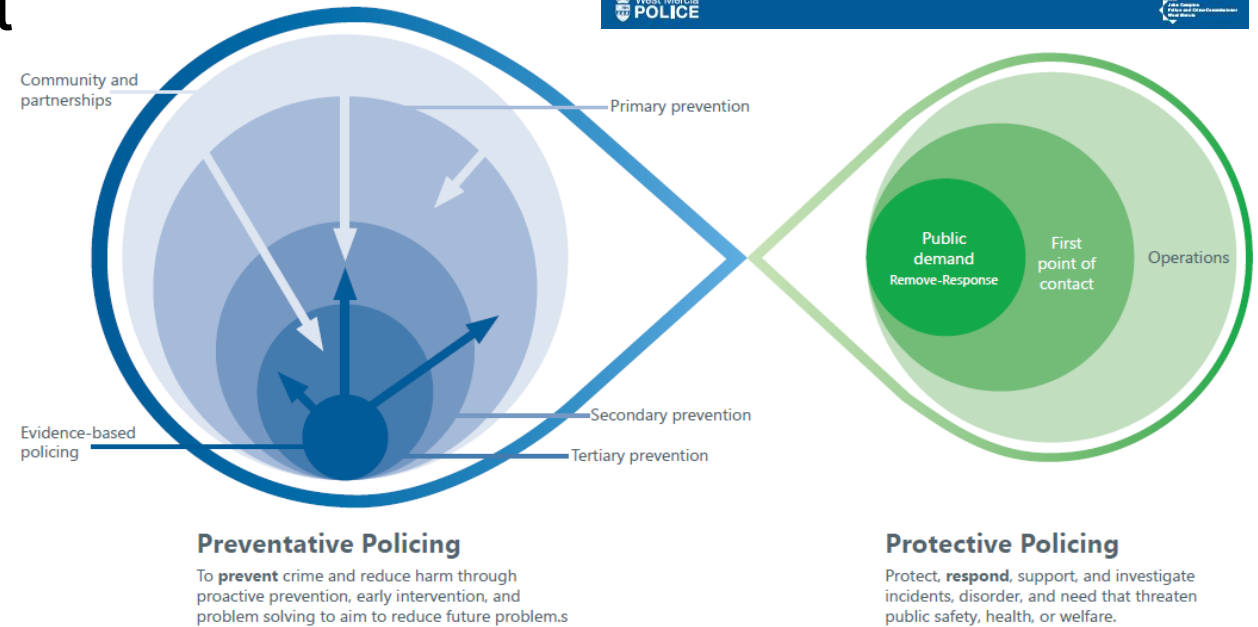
t

West Mercia POLICE

John Campion Police and Crime Commissioner West Mercia

Community and partnerships

Primary prevention

Secondary prevention

Tertiary prevention

Evidence-based policing

Public demand Remove-Response

First point of contact

Operations

**Preventative Policing**

To **prevent** crime and reduce harm through proactive prevention, early intervention, and problem solving to aim to reduce future problem.s

**Protective Policing**

Protect, **respond**, support, and investigate incidents, disorder, and need that threaten public safety, health, or welfare.